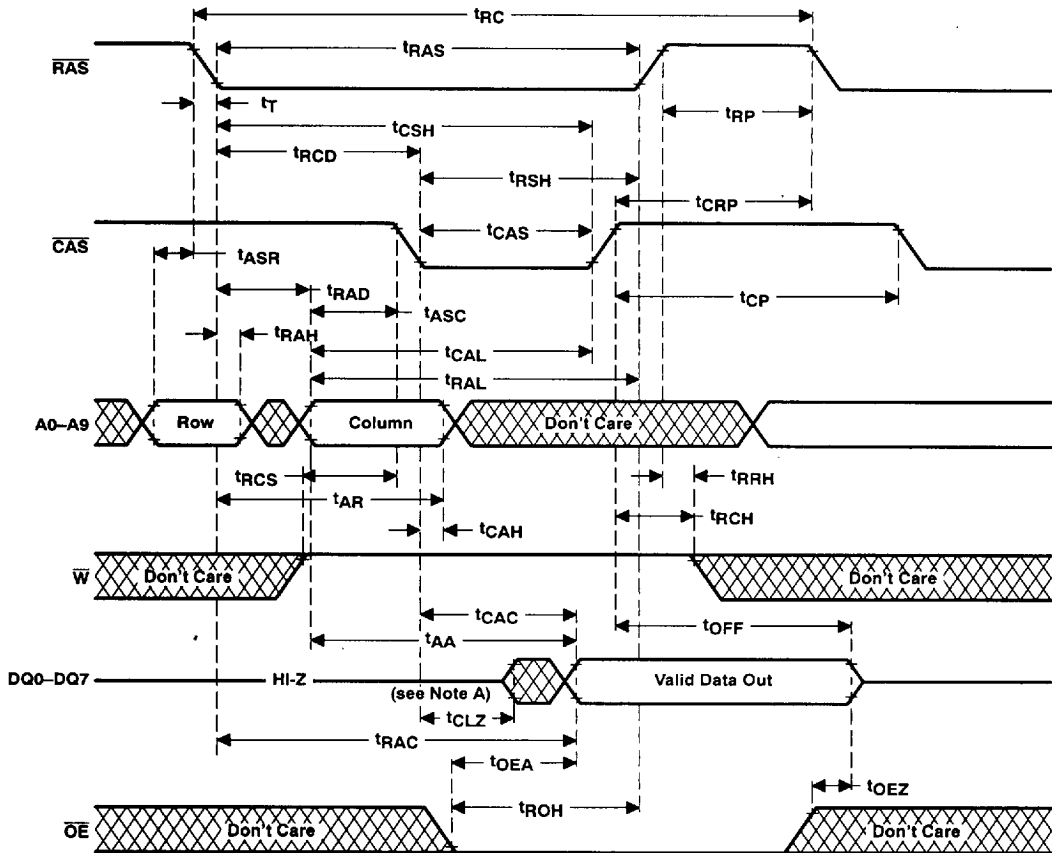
$t_{RC}$

$\overline{RAS}$

$t_{RAS}$

$t_T$

$t_{RP}$

$t_{CSH}$

$t_{RCD}$

$t_{RSH}$

$t_{CRP}$

$\overline{CAS}$

$t_{CAS}$

$t_{ASR}$

$t_{RAD}$

$t_{CP}$

$t_{ASC}$

$t_{RAH}$

$t_{CAL}$

$t_{RAL}$

A0–A9

Row

Column

Don't Care

$t_{RCS}$

$t_{RRH}$

$t_{AR}$

$t_{RCH}$

$t_{CAH}$

$\overline{W}$

Don't Care

Don't Care

$t_{CAC}$

$t_{OFF}$

$t_{AA}$

DQ0–DQ7

HI-Z

Valid Data Out

(see Note A)

$t_{CLZ}$

$t_{RAC}$

$t_{OEA}$

$t_{OEZ}$

$t_{ROH}$

$\overline{OE}$

Don't Care

Don't Care